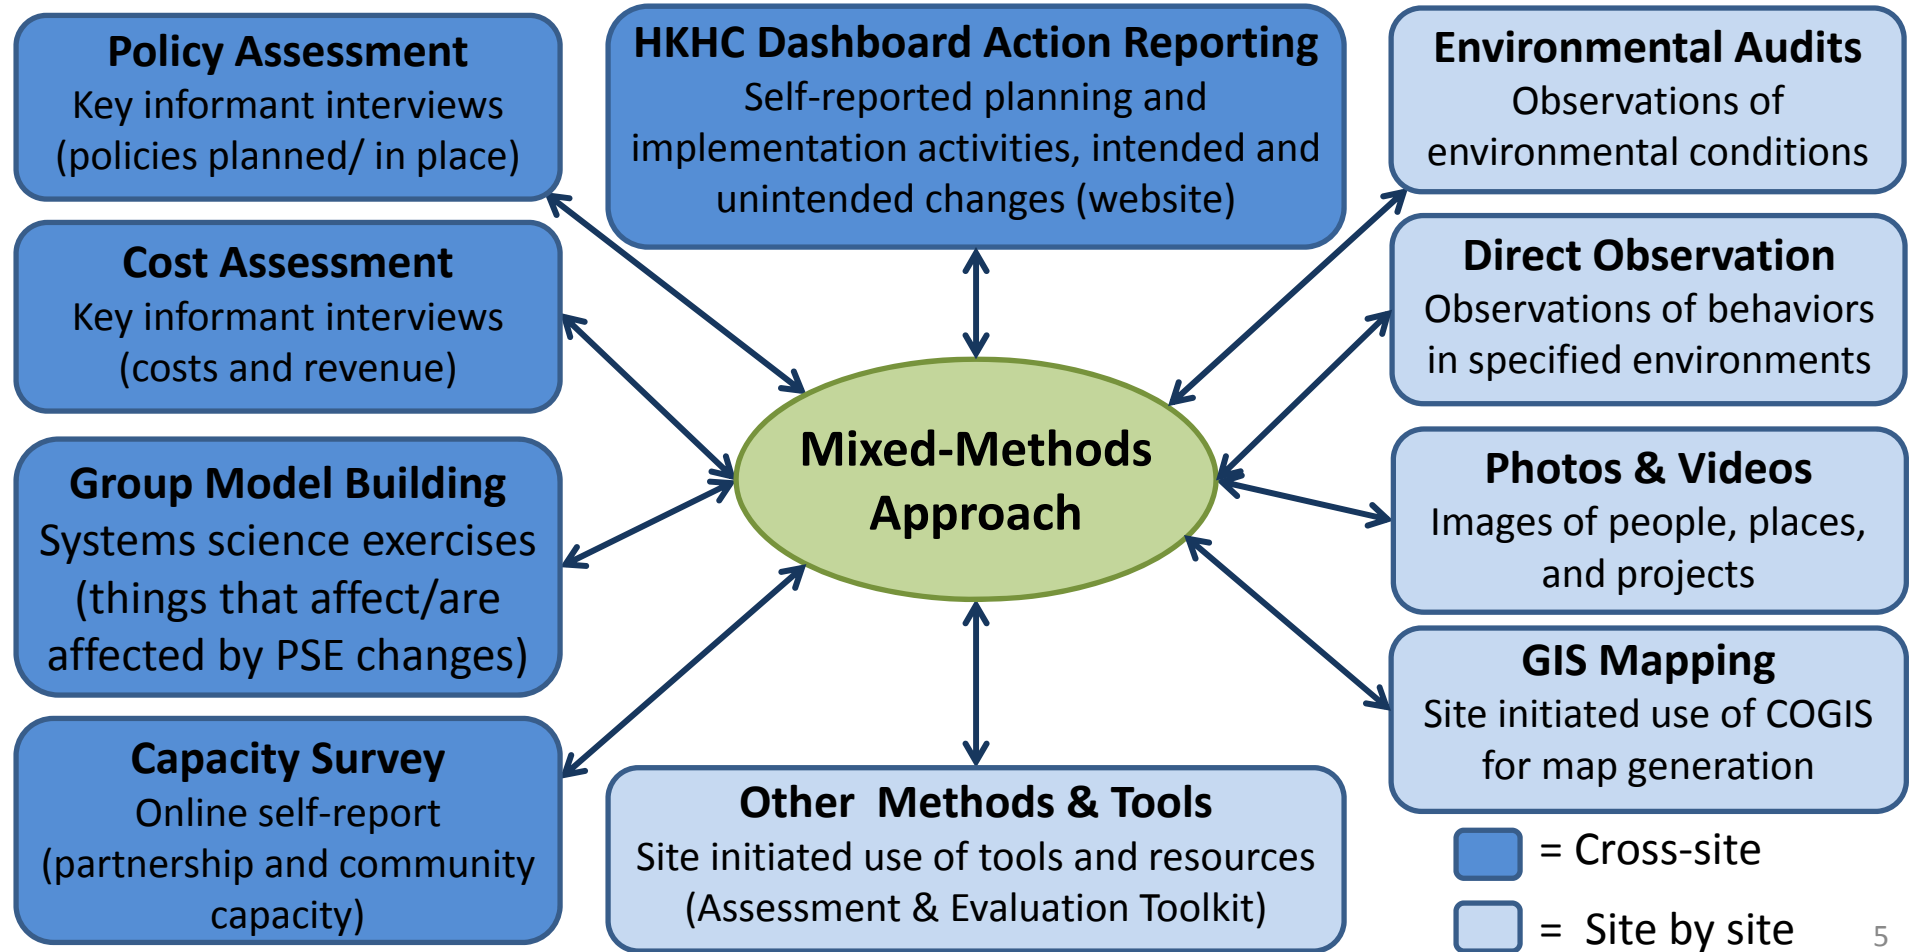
Policy Assessment
Key informant interviews (policies planned/ in place)

HKHC Dashboard Action Reporting
Self-reported planning and implementation activities, intended and unintended changes (website)

Environmental Audits
Observations of environmental conditions

Cost Assessment
Key informant interviews (costs and revenue)

Direct Observation
Observations of behaviors in specified environments

Mixed-Methods Approach

Group Model Building
Systems science exercises (things that affect/are affected by PSE changes)

Photos & Videos
Images of people, places, and projects

GIS Mapping
Site initiated use of COGIS for map generation

Capacity Survey
Online self-report (partnership and community capacity)

Other Methods & Tools
Site initiated use of tools and resources (Assessment & Evaluation Toolkit)

= Cross-site

= Site by site

5